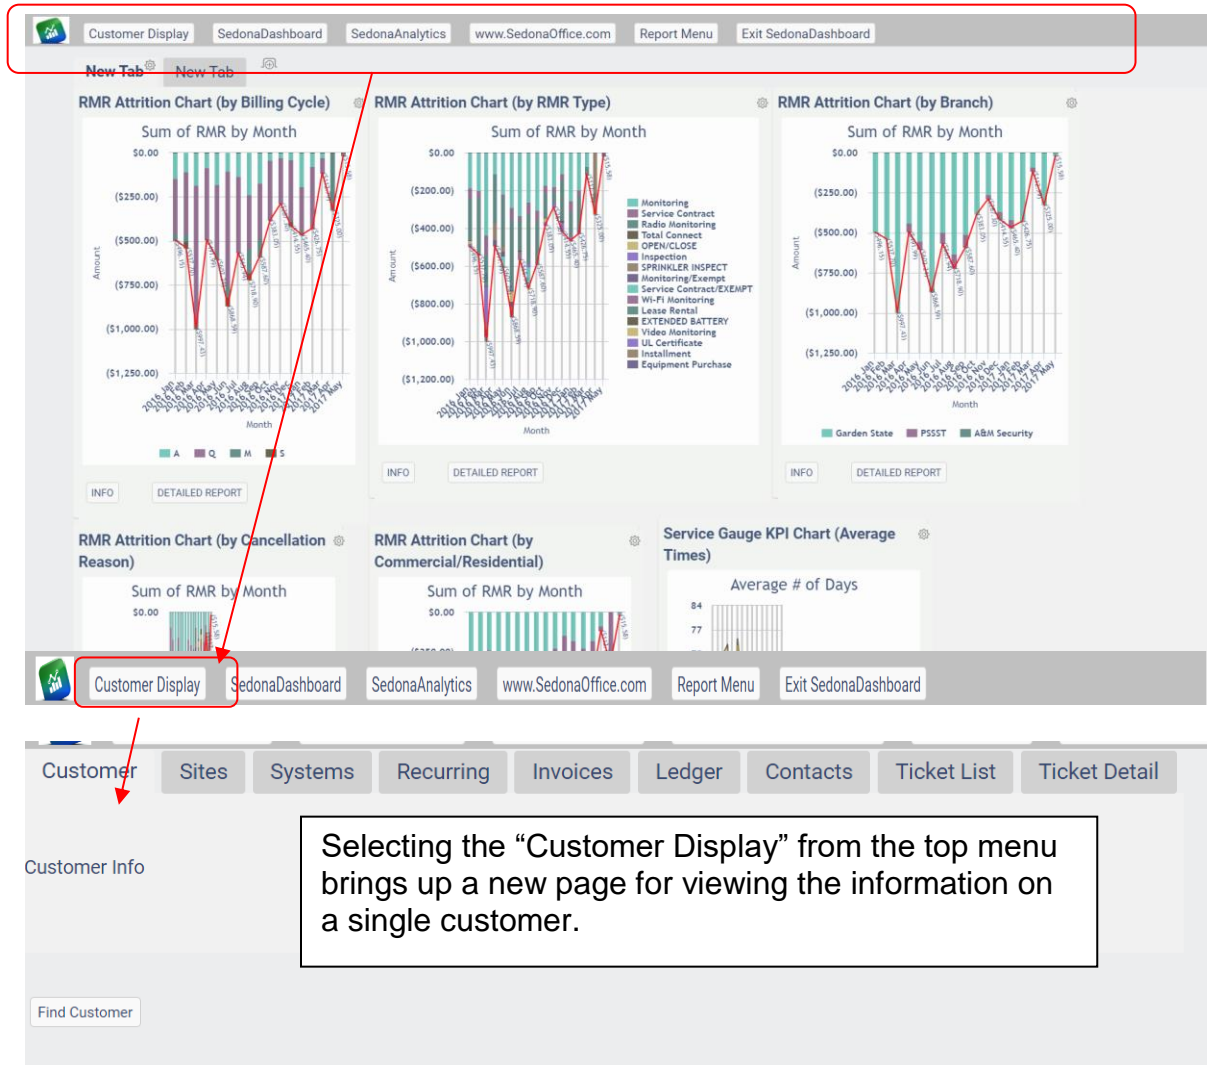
Customer Display | SedonaDashboard | SedonaAnalytics | www.SedonaOffice.com | Report Menu | Exit SedonaDashboard

New Tab | New Tab

RMR Attrition Chart (by Billing Cycle)

Sum of RMR by Month

$0.00
($250.00)
($500.00)
($750.00)
($1,000.00)
($1,250.00)

Amount

2016 Jan 2016 Feb 2016 Mar 2016 Apr 2016 May 2016 Jun 2016 Jul 2016 Aug 2016 Sep 2016 Oct 2016 Nov 2016 Dec 2017 Jan 2017 Feb 2017 Mar 2017 Apr 2017 May

Month

A Q M S

INFO | DETAILED REPORT

RMR Attrition Chart (by RMR Type)

Sum of RMR by Month

$0.00
($200.00)
($400.00)
($600.00)
($800.00)
($1,000.00)
($1,200.00)

Amount

Monitoring
Service Contract
Radio Monitoring
Total Connect
OPEN/CLOSE
Inspection
SPRINKLER INSPECT
Monitoring/Exempt
Service Contract/EXEMPT
Wi-Fi Monitoring
Lease Rental
EXTENDED BATTERY
Video Monitoring
UL Certificate
Installment
Equipment Purchase

Month

INFO | DETAILED REPORT

RMR Attrition Chart (by Branch)

Sum of RMR by Month

$0.00
($250.00)
($500.00)
($750.00)
($1,000.00)
($1,250.00)

Amount

Month

Garden State | PSSST | A&M Security

INFO | DETAILED REPORT

RMR Attrition Chart (by Cancellation Reason)

Sum of RMR by Month

$0.00

RMR Attrition Chart (by Commercial/Residential)

Sum of RMR by Month

$0.00

Service Gauge KPI Chart (Average Times)

Average # of Days

84
77

Customer Display | SedonaDashboard | SedonaAnalytics | www.SedonaOffice.com | Report Menu | Exit SedonaDashboard

Customer | Sites | Systems | Recurring | Invoices | Ledger | Contacts | Ticket List | Ticket Detail

Customer Info

Selecting the “Customer Display” from the top menu brings up a new page for viewing the information on a single customer.

Find Customer